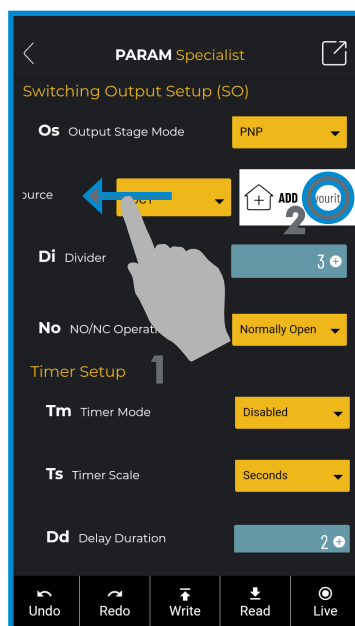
PARAM Specialist

Switching Output Setup (SO)

Os Output Stage Mode PNP

ource OUT

ADD vourit

2

Di Divider 3

No NO/NC Operati Normally Open

1

Timer Setup

Tm Timer Mode Disabled

Ts Timer Scale Seconds

Dd Delay Duration 2

Undo Redo Write Read Live